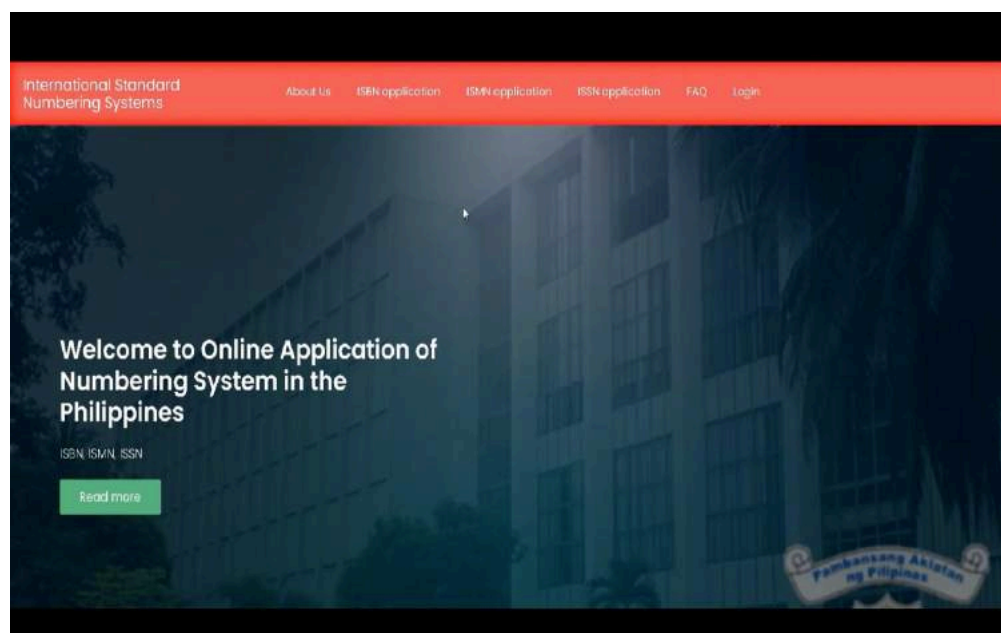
International Standard Numbering Systems

About Us ISBN application ISMN application ISSN application FAQ Login

Welcome to Online Application of Numbering System in the Philippines

ISBN, ISMN, ISSN

Read more

Pambansang Aklatan ng Pilipinas